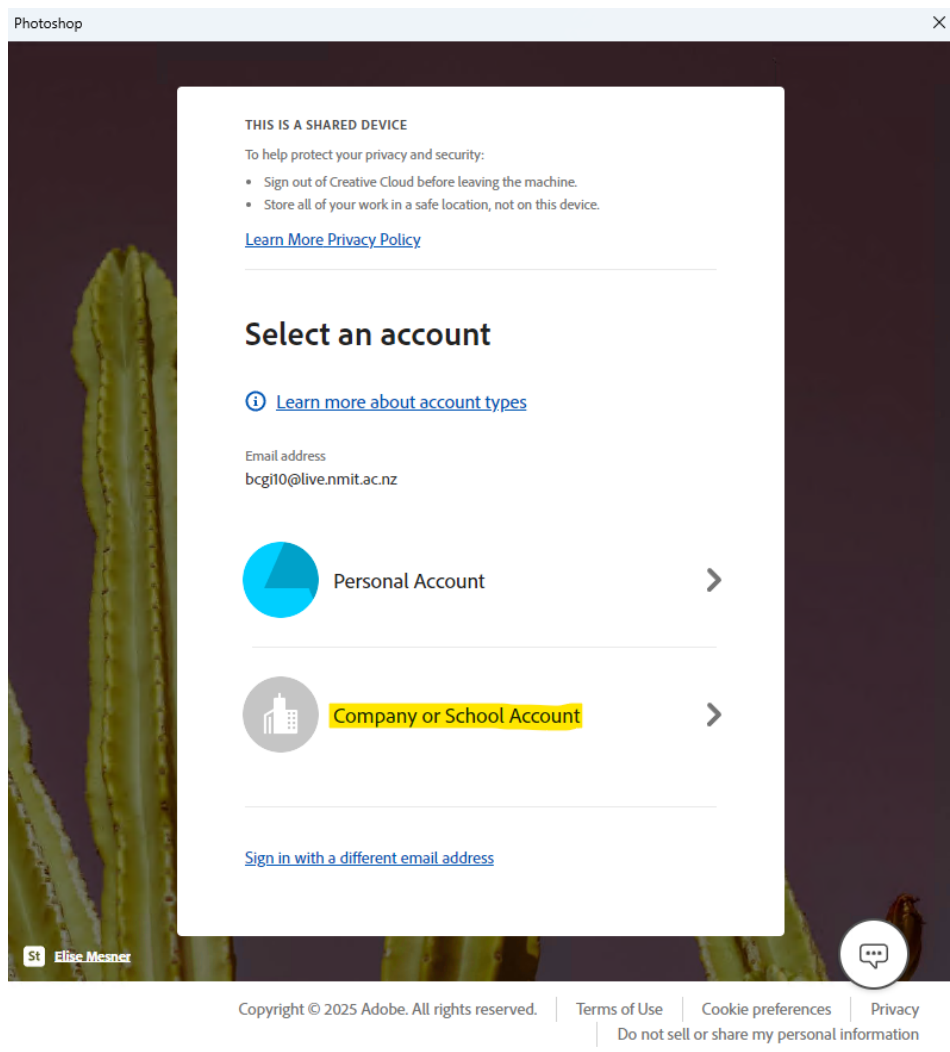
Photoshop

THIS IS A SHARED DEVICE

To help protect your privacy and security:

- Sign out of Creative Cloud before leaving the machine.
- Store all of your work in a safe location, not on this device.

Learn More Privacy Policy

Select an account

Learn more about account types

Email address
bcgi10@live.nmit.ac.nz

Personal Account

Company or School Account

Sign in with a different email address

St Elise Mesner

Copyright © 2025 Adobe. All rights reserved. | Terms of Use | Cookie preferences | Privacy | Do not sell or share my personal information